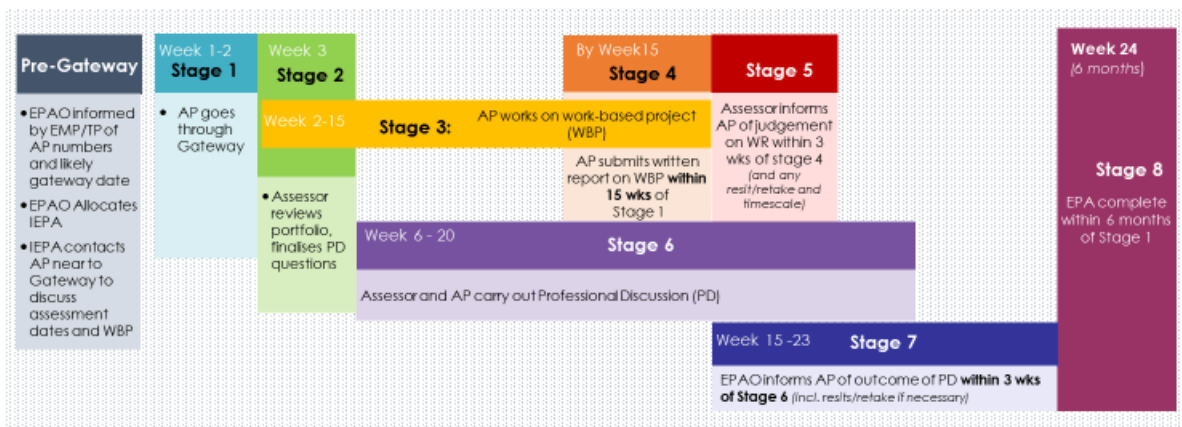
Pre-Gateway

• EPAO informed by EMP/TP of AP numbers and likely gateway date
• EPAO Allocates IEPA
• IEPA contacts AP near to Gateway to discuss assessment dates and WBP

Week 1-2
Stage 1

• AP goes through Gateway

Week 3
Stage 2

• Assessor reviews portfolio, finalises PD questions

Week 2-15
Stage 3:
AP works on work-based project (WBP)

By Week15
Stage 4

AP submits written report on WBP **within 15 wks** of Stage 1

Stage 5

Assessor informs AP of judgement on WR within 3 wks of stage 4 *(and any reslt/retake and timescale)*

Week 6 - 20
Stage 6

Assessor and AP carry out Professional Discussion (PD)

Week 15 -23
Stage 7

EPAO informs AP of outcome of PD **within 3 wks of Stage 6** *(incl. reslts/retake if necessary)*

Week 24
*(6 months)*

Stage 8

EPA complete within 6 months of Stage 1